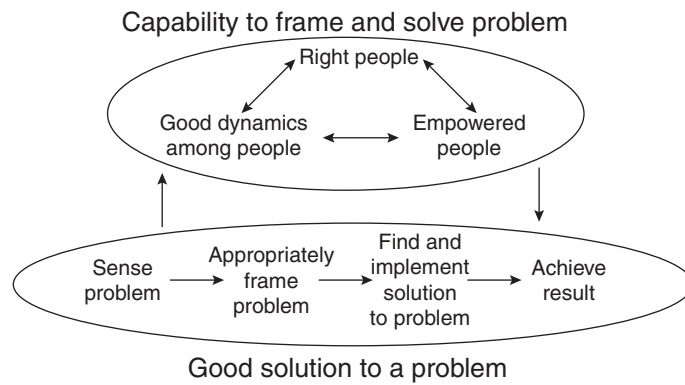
Capability to frame and solve problem

Right people

Good dynamics among people

Empowered people

Sense problem

Appropriately frame problem

Find and implement solution to problem

Achieve result

Good solution to a problem